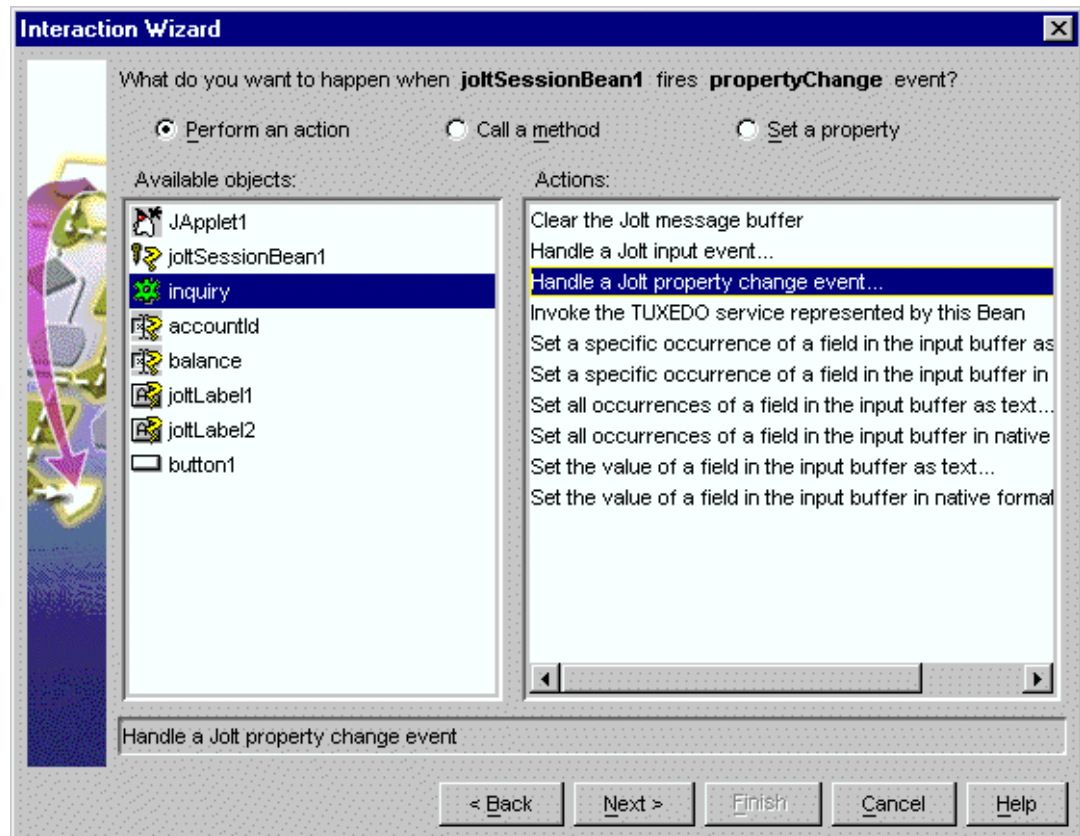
Interaction Wizard

What do you want to happen when **joltSessionBean1** fires **propertyChange** event?

Perform an action
Call a method
Set a property

Available objects:
JApplet1
joltSessionBean1
inquiry
accountId
balance
joltLabel1
joltLabel2
button1

Actions:
Clear the Jolt message buffer
Handle a Jolt input event...
Handle a Jolt property change event...
Invoke the TUXEDO service represented by this Bean
Set a specific occurrence of a field in the input buffer as
Set a specific occurrence of a field in the input buffer in
Set all occurrences of a field in the input buffer as text...
Set all occurrences of a field in the input buffer in native
Set the value of a field in the input buffer as text...
Set the value of a field in the input buffer in native format

Handle a Jolt property change event

< Back
Next >
Finish
Cancel
Help